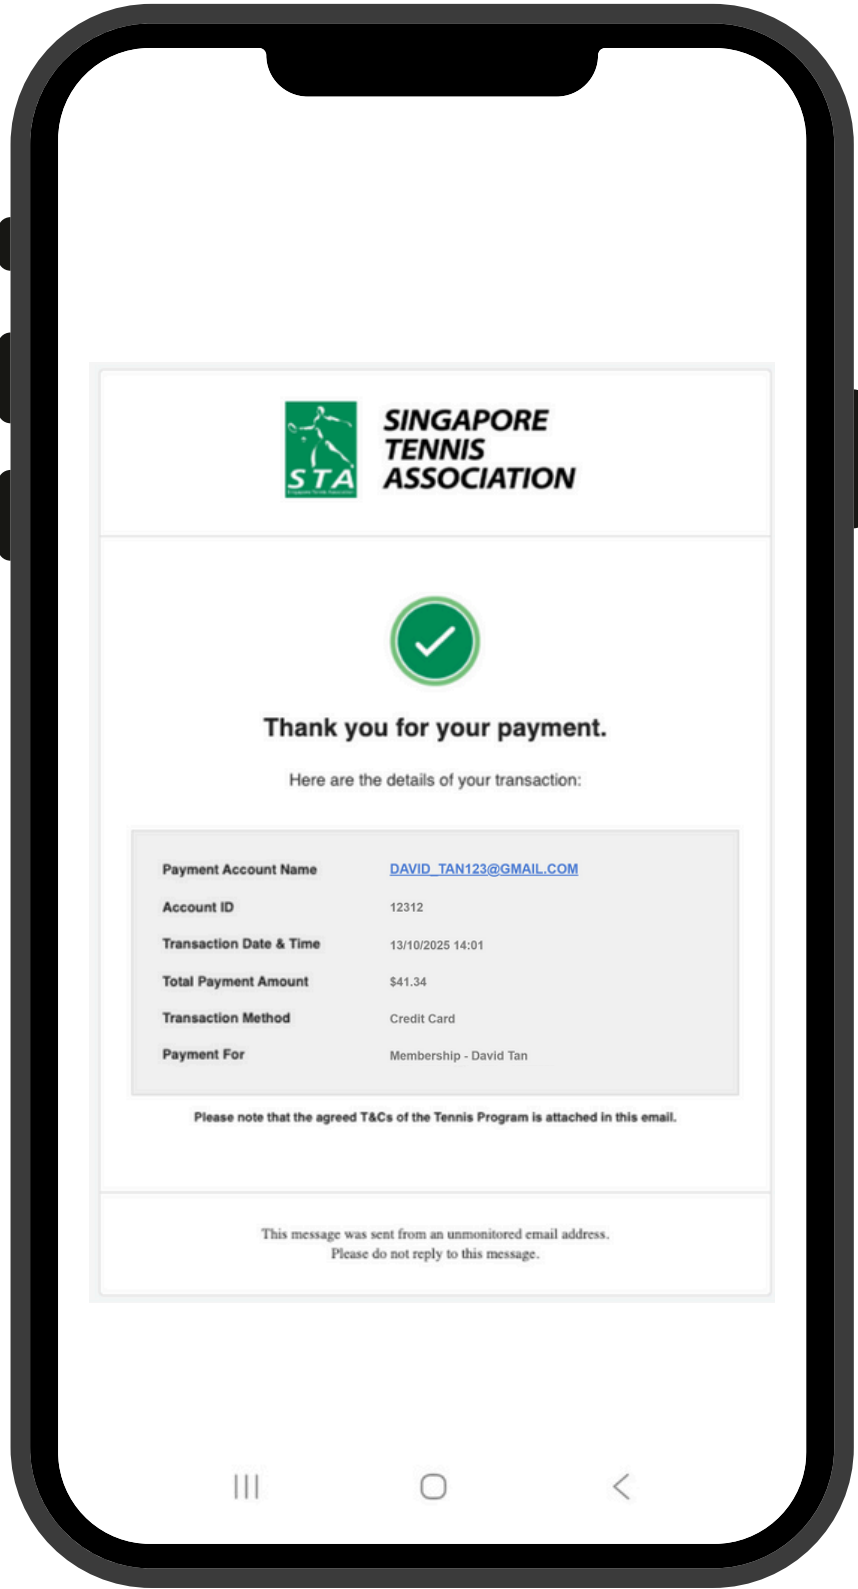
STA
Singapore Tennis Association

SINGAPORE TENNIS ASSOCIATION

Thank you for your payment.

Here are the details of your transaction:

| | |
|---|---|
| Payment Account Name | DAVID_TAN123@GMAIL.COM |
| Account ID | 12312 |
| Transaction Date & Time | 13/10/2025 14:01 |
| Total Payment Amount | $41.34 |
| Transaction Method | Credit Card |
| Payment For | Membership - David Tan |

Please note that the agreed T&Cs of the Tennis Program is attached in this email.

This message was sent from an unmonitored email address.
Please do not reply to this message.